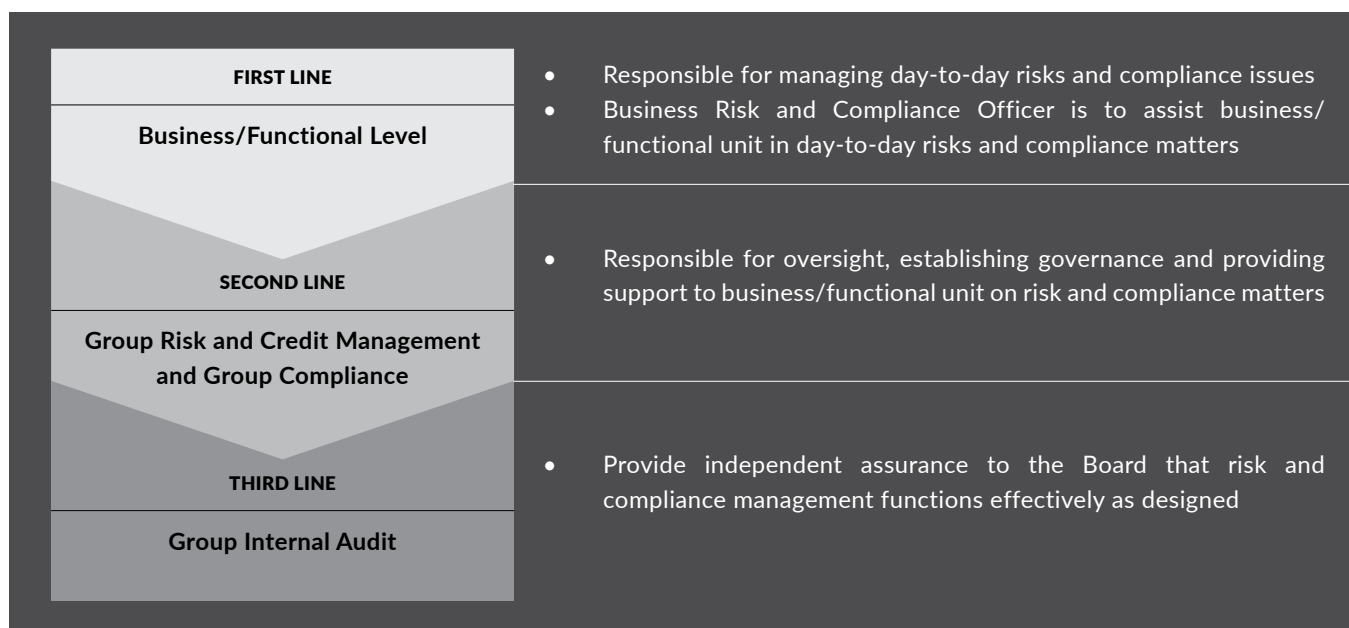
FIRST LINE

Business/Functional Level

- Responsible for managing day-to-day risks and compliance issues
- Business Risk and Compliance Officer is to assist business/ functional unit in day-to-day risks and compliance matters

SECOND LINE

Group Risk and Credit Management and Group Compliance

- Responsible for oversight, establishing governance and providing support to business/functional unit on risk and compliance matters

THIRD LINE

Group Internal Audit

- Provide independent assurance to the Board that risk and compliance management functions effectively as designed